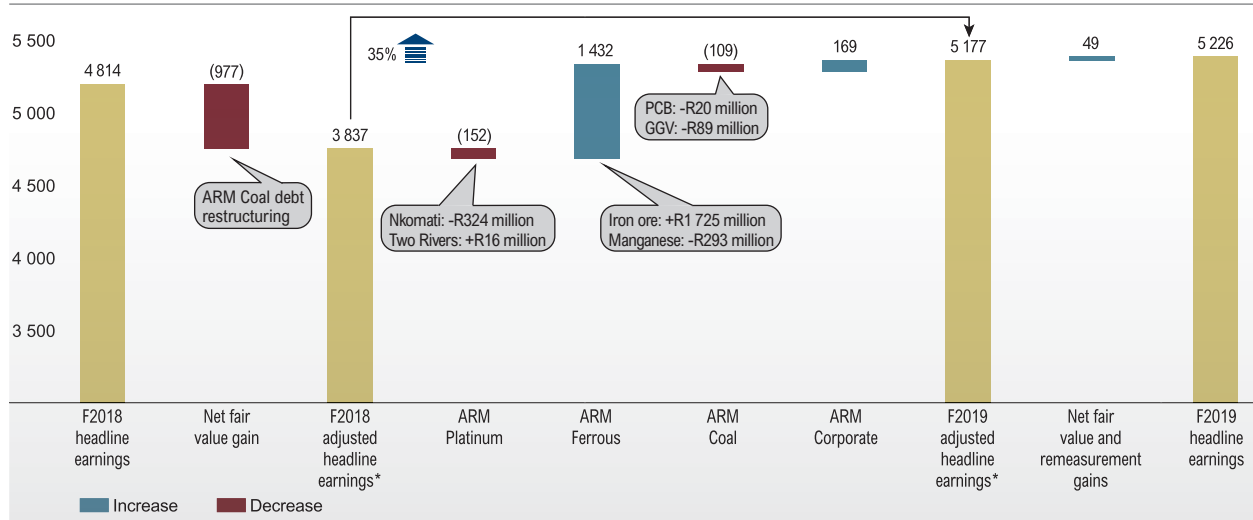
5 500
5 000
4 500
4 000
3 500

35%

4 814
(977)
3 837
(152)
1 432
(109)
169
5 177
49
5 226

ARM Coal debt restructuring

Nkomati: -R324 million
Two Rivers: +R16 million

Iron ore: +R1 725 million
Manganese: -R293 million

PCB: -R20 million
GGV: -R89 million

F2018 headline earnings
Net fair value gain
F2018 adjusted headline earnings*
ARM Platinum
ARM Ferrous
ARM Coal
ARM Corporate
F2019 adjusted headline earnings*
Net fair value and remeasurement gains
F2019 headline earnings

Increase
Decrease